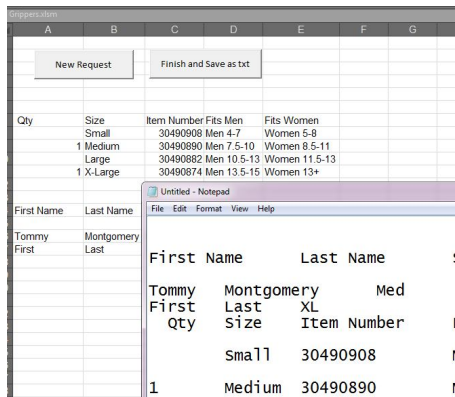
Unppers.xlsm

A B C D E F G

New Request

Finish and Save as txt

| Qty | Size | Item Number | Fits Men | Fits Women |
|---|---|---|---|---|
| | Small | 30490908 | Men 4-7 | Women 5-8 |
| 1 | Medium | 30490890 | Men 7.5-10 | Women 8.5-11 |
| | Large | 30490882 | Men 10.5-13 | Women 11.5-13 |
| 1 | X-Large | 30490874 | Men 13.5-15 | Women 13+ |

| First Name | Last Name |
|---|---|
| Tommy | Montgomery |
| First | Last |

Untitled - Notepad

File Edit Format View Help

First Name Last Name

Tommy Montgomery Med
First Last XL
Qty Size Item Number

Small 30490908

1 Medium 30490890